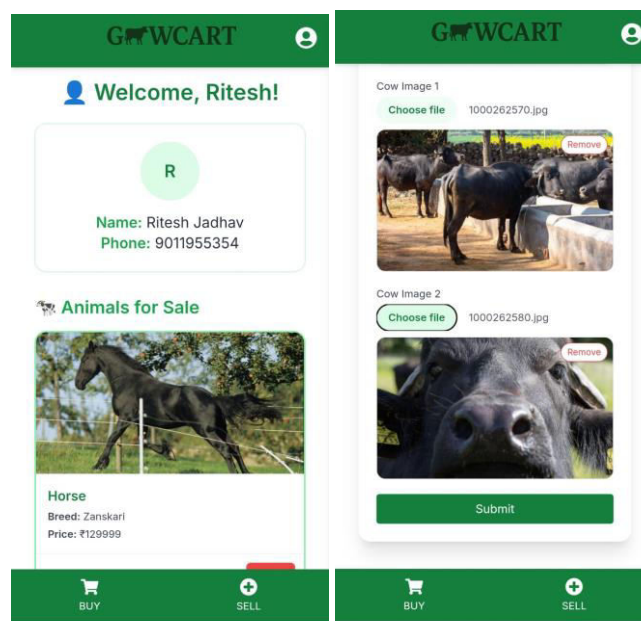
G🐄WCART

👤 Welcome, Ritesh!

R

Name: Ritesh Jadhav
Phone: 9011955354

🐄 Animals for Sale

Horse
Breed: Zanskari
Price: ₹129999

BUY SELL

G🐄WCART

Cow Image 1
Choose file 1000262570.jpg
Remove

Cow Image 2
Choose file 1000262580.jpg
Remove

Submit

BUY SELL